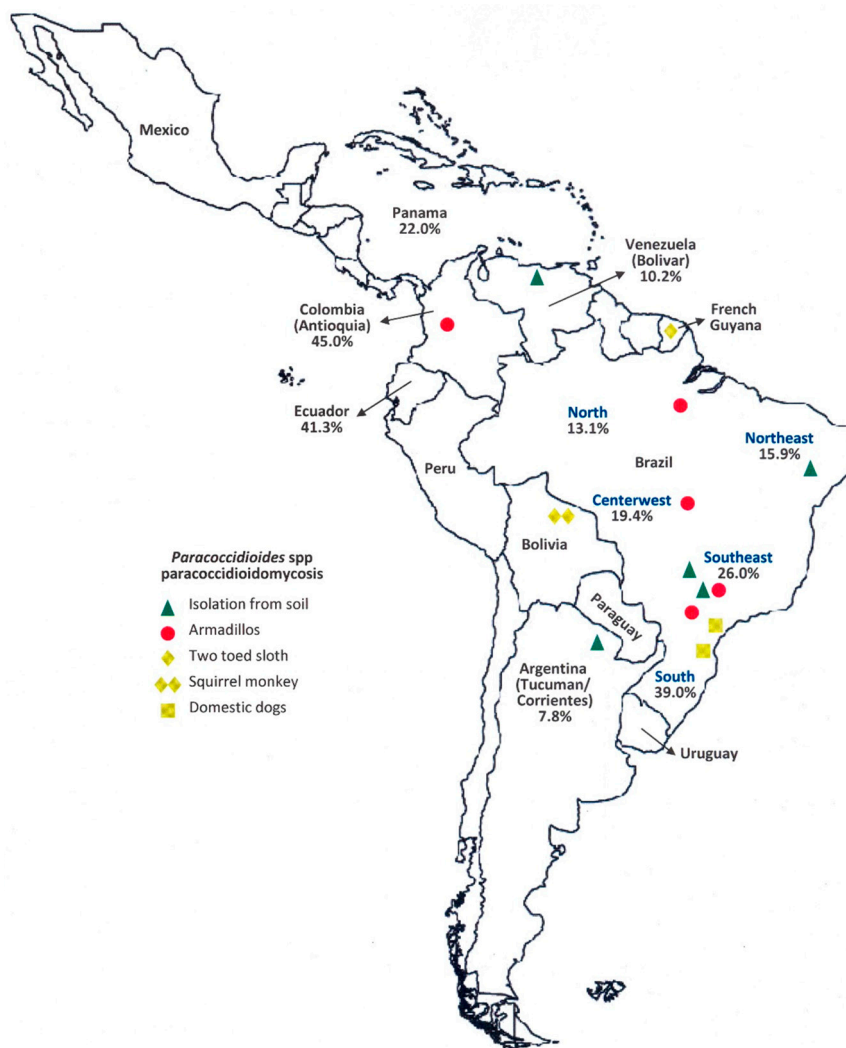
Mexico

Panama
22.0%

Venezuela
(Bolivar)
10.2%

Colombia
(Antioquia)
45.0%

French
Guyana

Ecuador
41.3%

North
13.1%

Northeast
15.9%

Brazil

Peru

Centerwest
19.4%

Bolivia

*Paracoccidioides* spp
paracoccidioidomycosis

Isolation from soil
Armadillos
Two toed sloth
Squirrel monkey
Domestic dogs

Southeast
26.0%

Paraguay

Argentina
(Tucuman/
Corrientes)
7.8%

South
39.0%

Uruguay